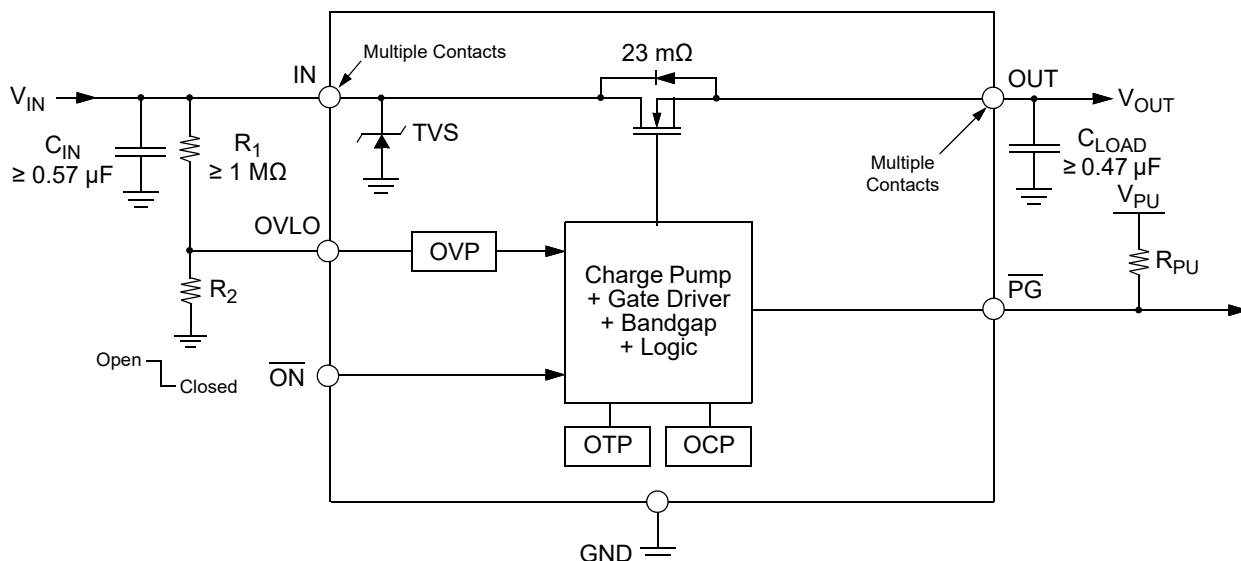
Multiple Contacts

23 mΩ

IN

OUT

$V_{IN}$

$V_{OUT}$

TVS

$C_{IN}$
≥ 0.57 µF

$R_1$
≥ 1 MΩ

Multiple Contacts

$C_{LOAD}$
≥ 0.47 µF

$V_{PU}$

OVLO

OVP

$R_{PU}$

Charge Pump
+ Gate Driver
+ Bandgap
+ Logic

$R_2$

$\overline{PG}$

Open

Closed

$\overline{ON}$

OTP

OCP

GND